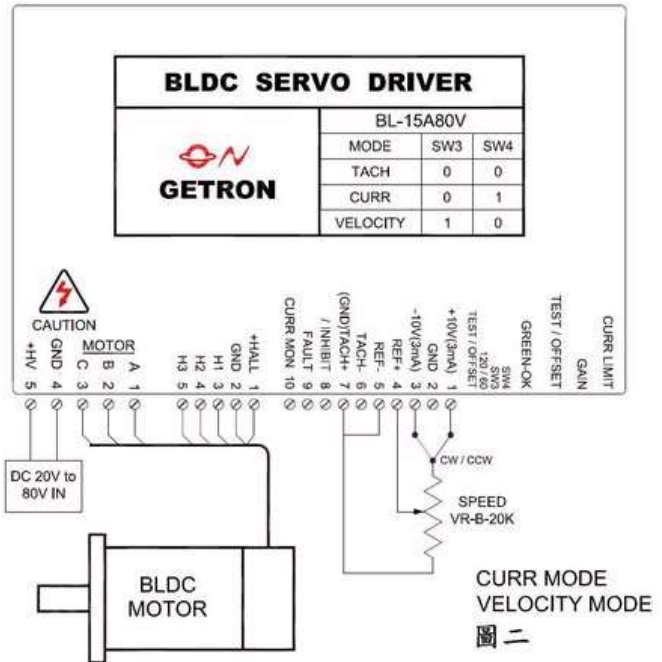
BLDC SERVO DRIVER

GETRON

| BL-15A80V | | |
|---|---|---|
| MODE | SW3 | SW4 |
| TACH | 0 | 0 |
| CURR | 0 | 1 |
| VELOCITY | 1 | 0 |

CAUTION

+HV 5
GND 4
MOTOR
C 3
B 2
A 1

H3 5
H2 4
H1 3
GND 2
+HALL 1

CURR MON 10
FAULT 9
/ INHIBIT 8
(GND)TACH+ 7
TACH- 6
REF- 5
REF+ 4
-10V(3mA) 3
GND 2
+10V(3mA) 1

TEST / OFFSET
120 / 60
SW3
SW4
GREEN-OK
TEST / OFFSET
GAIN
CURR LIMIT

DC 20V to 80V IN

CW / CCW

SPEED
VR-B-20K

BLDC
MOTOR

CURR MODE
VELOCITY MODE
圖二